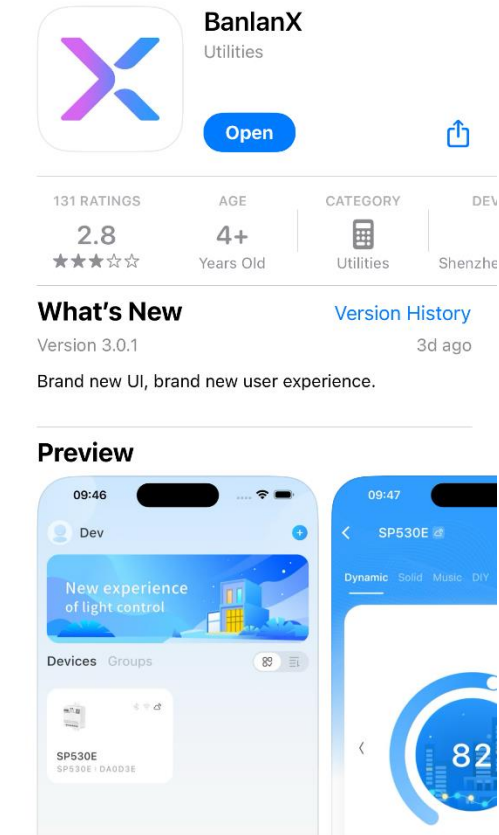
BanlanX
Utilities

Open

131 RATINGS
2.8
★★★☆☆

AGE
4+
Years Old

CATEGORY
Utilities

DEV
Shenzhe

What's New
Version History
Version 3.0.1
3d ago

Brand new UI, brand new user experience.

Preview

09:46
Dev
New experience of light control
Devices Groups
SP530E
SP530E · DA0D3E

09:47
SP530E
Dynamic Solid Music DIY
82